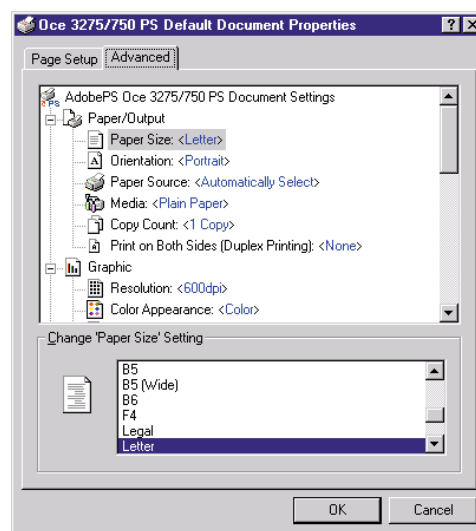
Oce 3275/750 PS Default Document Properties ? X

Page Setup Advanced

AdobePS Oce 3275/750 PS Document Settings
Paper/Output
Paper Size: <Letter>
Orientation: <Portrait>
Paper Source: <Automatically Select>
Media: <Plain Paper>
Copy Count: <1 Copy>
Print on Both Sides (Duplex Printing): <None>
Graphic
Resolution: <600dpi>
Color Appearance: <Color>

Change 'Paper Size' Setting

B5
B5 (Wide)
B6
F4
Legal
Letter

OK Cancel